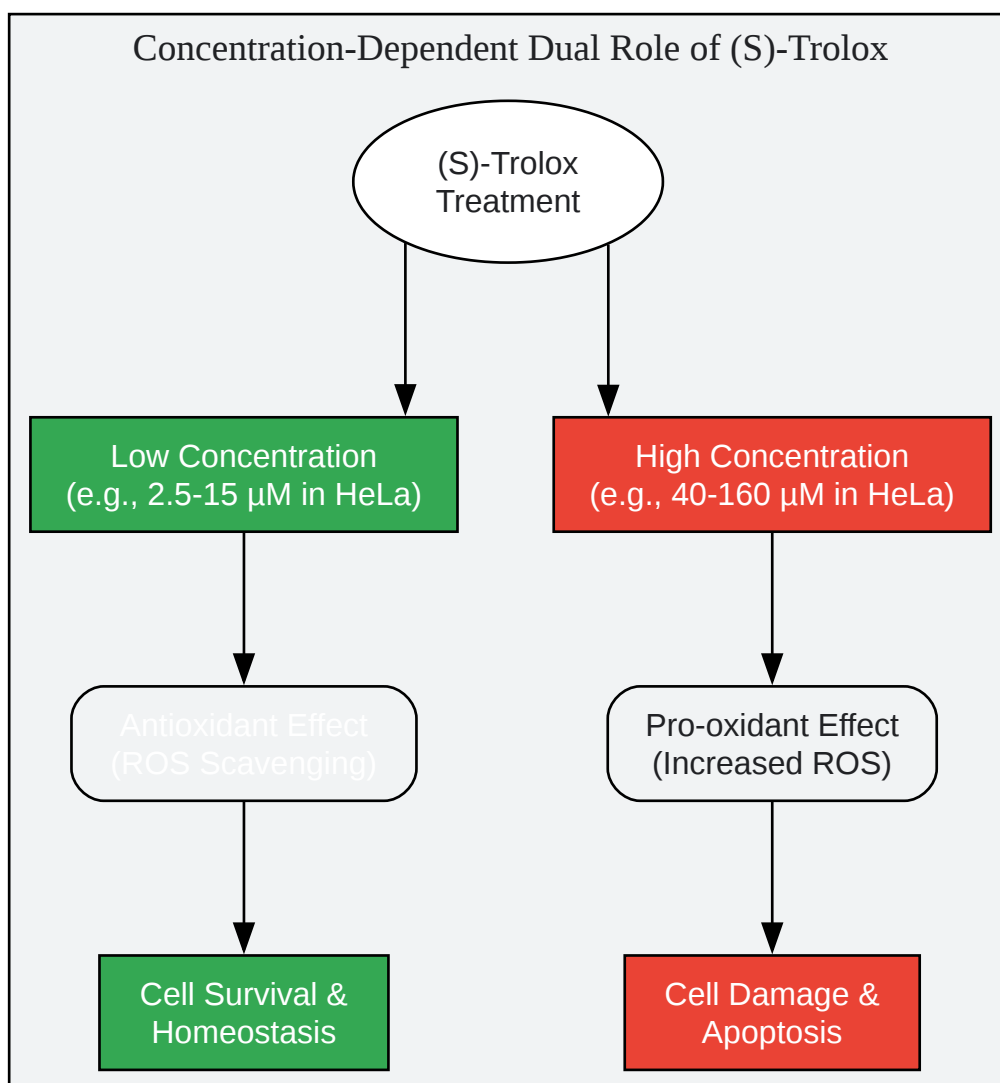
Concentration-Dependent Dual Role of (S)-Trolox

(S)-Trolox Treatment

Low Concentration (e.g., 2.5-15 μM in HeLa)

High Concentration (e.g., 40-160 μM in HeLa)

Antioxidant Effect (ROS Scavenging)

Pro-oxidant Effect (Increased ROS)

Cell Survival & Homeostasis

Cell Damage & Apoptosis